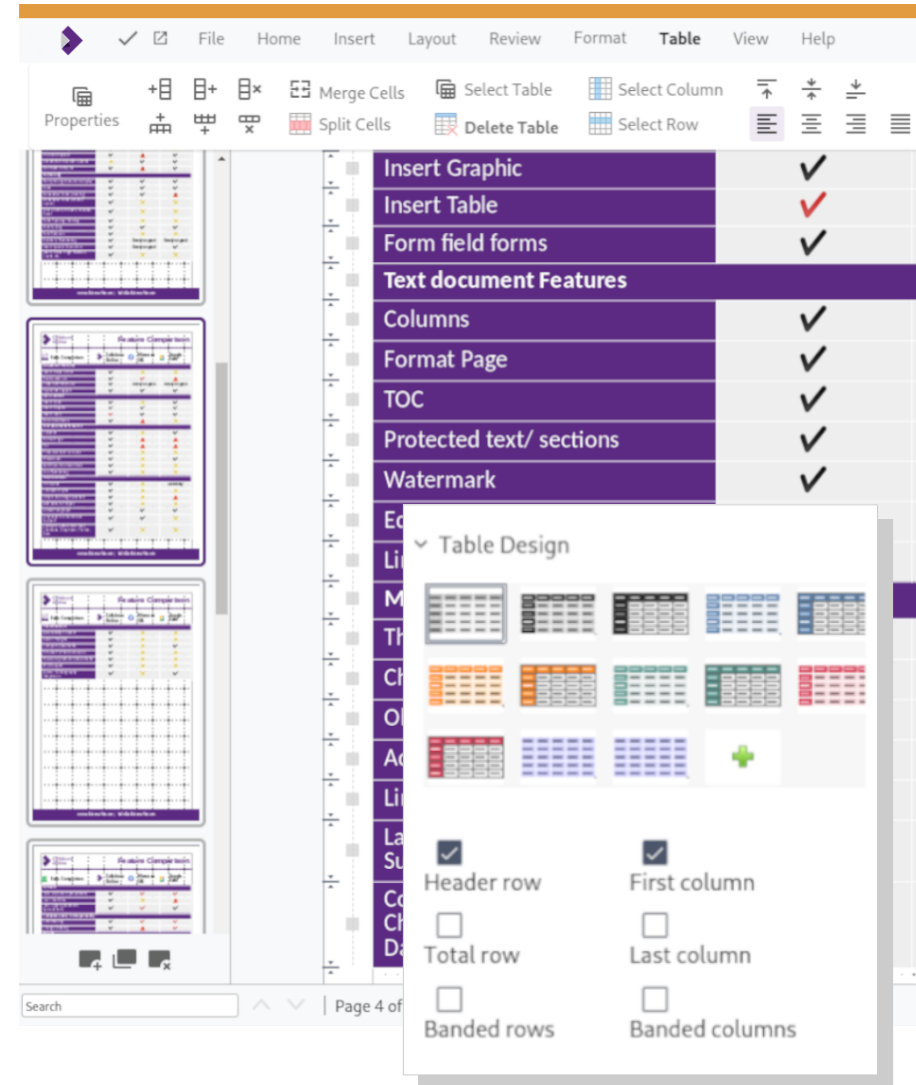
File Home Insert Layout Review Format Table View Help

Properties
Merge Cells
Split Cells
Select Table
Delete Table
Select Column
Select Row

Insert Graphic ✓
Insert Table ✓
Form field forms ✓
Text document Features
Columns ✓
Format Page ✓
TOC ✓
Protected text/ sections ✓
Watermark ✓
Ed
Li
M
Th
Ch
Ol
Ac
Li
La Su
Co Ch Da

Table Design

Header row
First column
Total row
Last column
Banded rows
Banded columns

Search
Page 4 of